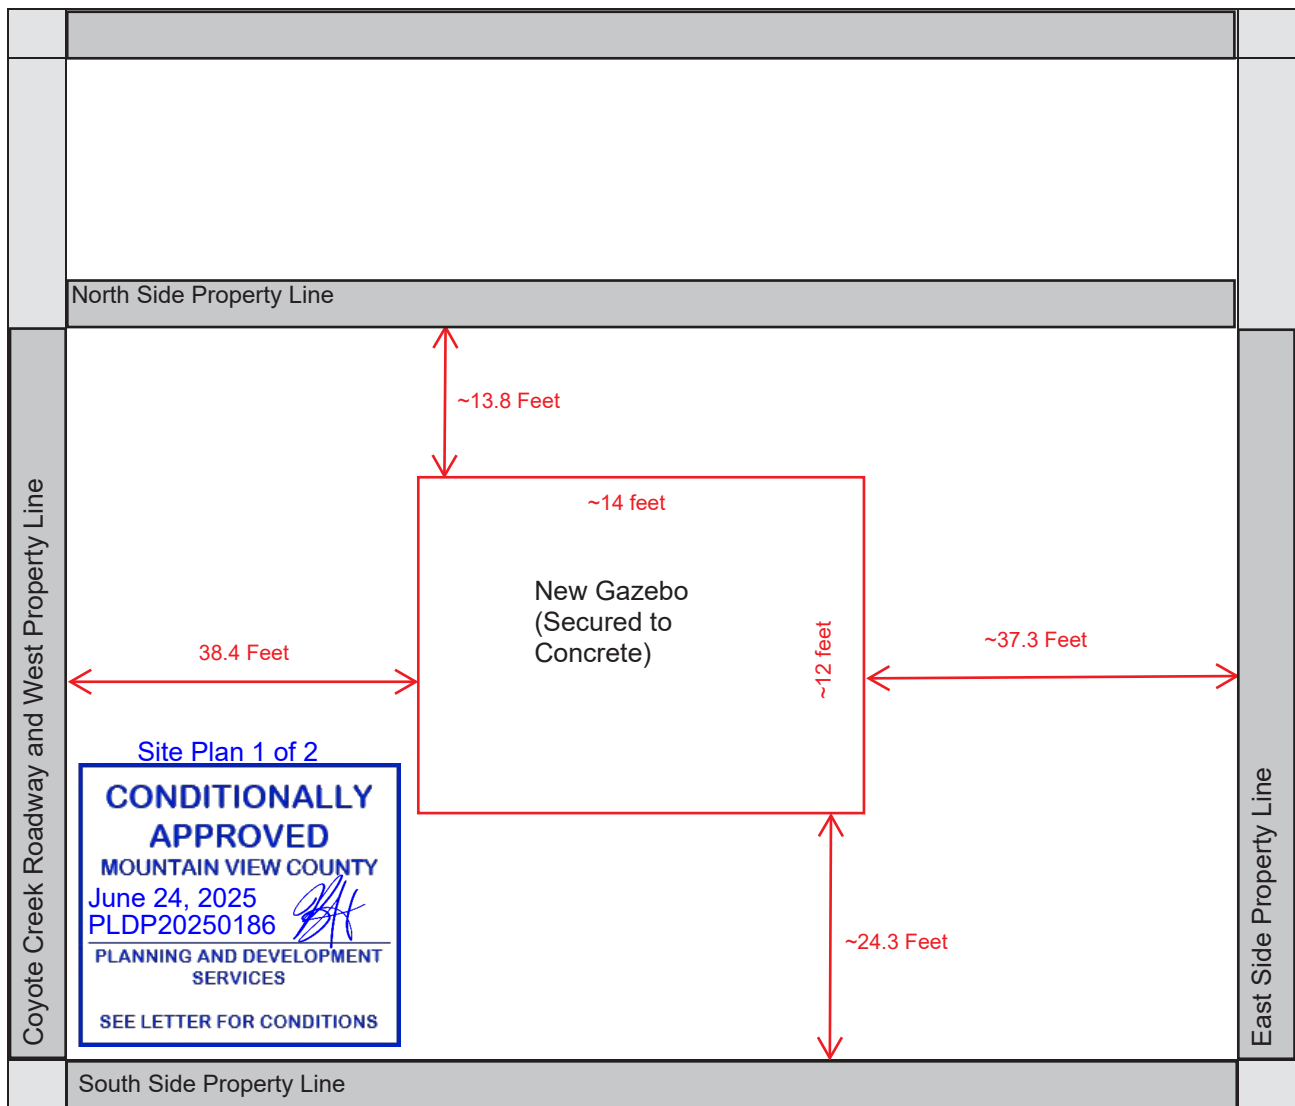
North Side Property Line

~13.8 Feet

~14 feet

New Gazebo
(Secured to
Concrete)

~12 feet

38.4 Feet

~37.3 Feet

Coyote Creek Roadway and West Property Line

East Side Property Line

Site Plan 1 of 2

CONDITIONALLY APPROVED
MOUNTAIN VIEW COUNTY
June 24, 2025
PLDP20250186
PLANNING AND DEVELOPMENT SERVICES

SEE LETTER FOR CONDITIONS

~24.3 Feet

South Side Property Line